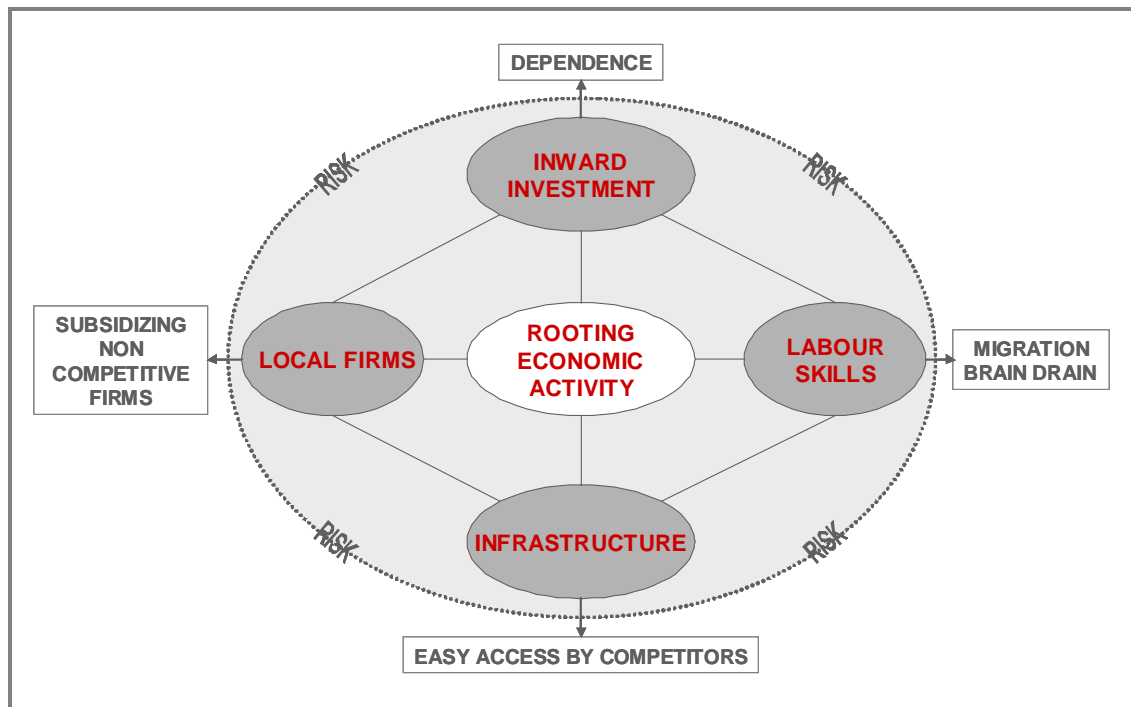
DEPENDENCE

RISK

RISK

INWARD INVESTMENT

SUBSIDIZING NON COMPETITIVE FIRMS

LOCAL FIRMS

ROOTING ECONOMIC ACTIVITY

LABOUR SKILLS

MIGRATION BRAIN DRAIN

RISK

RISK

INFRASTRUCTURE

EASY ACCESS BY COMPETITORS